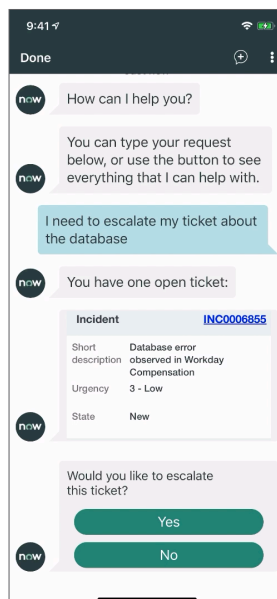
9:41

Done

now How can I help you?

You can type your request below, or use the button to see everything that I can help with.

I need to escalate my ticket about the database

now You have one open ticket:

| Incident | INC0006855 |
|---|---|
| Short description | Database error observed in Workday Compensation |
| Urgency | 3 - Low |
| State | New |

now

Would you like to escalate this ticket?

Yes

now No